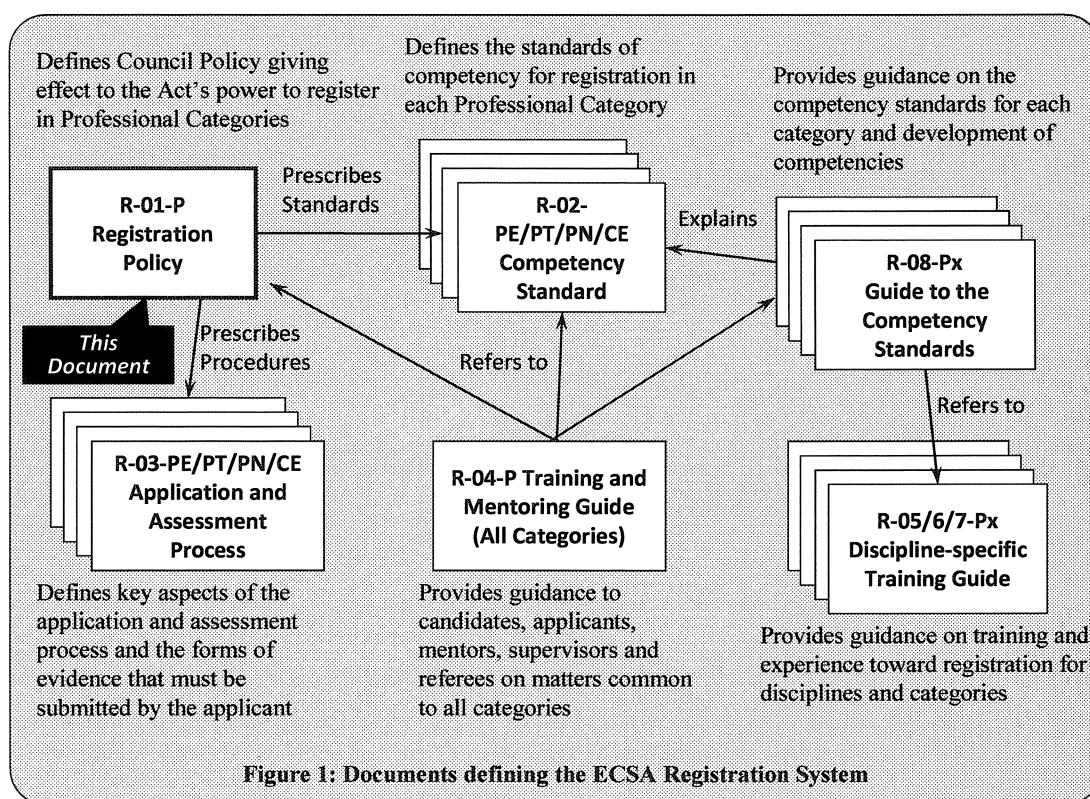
Defines Council Policy giving effect to the Act's power to register in Professional Categories

Defines the standards of competency for registration in each Professional Category

Provides guidance on the competency standards for each category and development of competencies

R-01-P
Registration Policy

Prescribes Standards

R-02-
PE/PT/PN/CE
Competency Standard

Explains

R-08-Px
Guide to the Competency Standards

This Document

Prescribes Procedures

Refers to

Refers to

R-03-PE/PT/PN/CE
Application and Assessment Process

R-04-P Training and Mentoring Guide
(All Categories)

R-05/6/7-Px
Discipline-specific Training Guide

Defines key aspects of the application and assessment process and the forms of evidence that must be submitted by the applicant

Provides guidance to candidates, applicants, mentors, supervisors and referees on matters common to all categories

Provides guidance on training and experience toward registration for disciplines and categories

Figure 1: Documents defining the ECSA Registration System